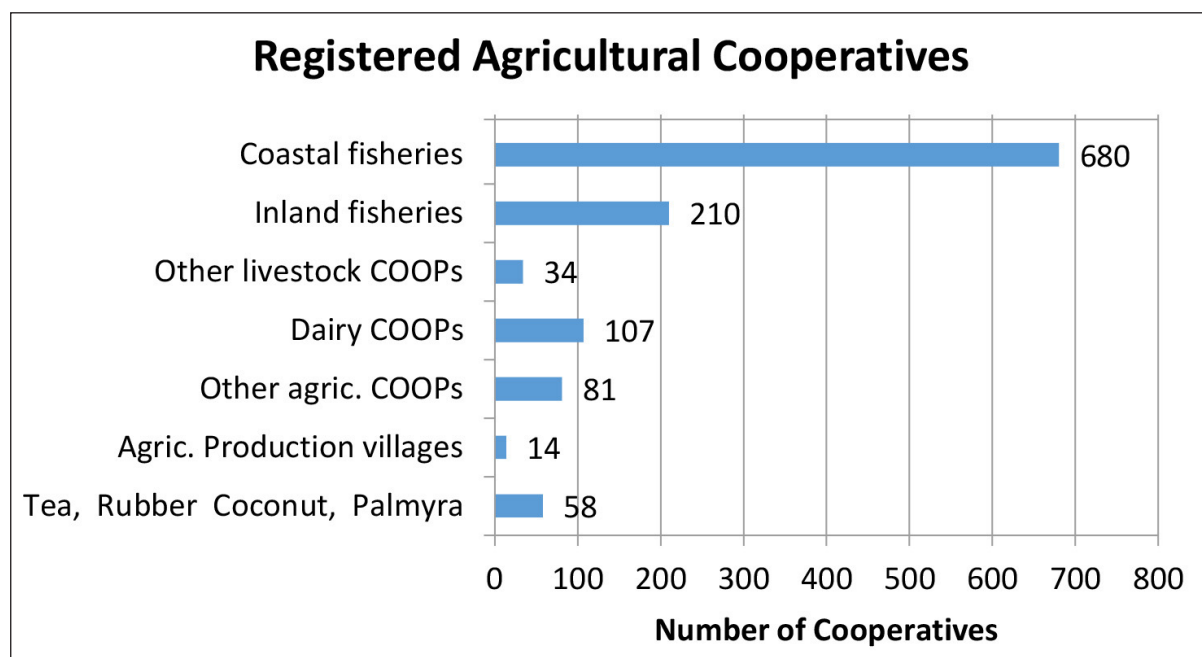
Registered Agricultural Cooperatives

Coastal fisheries 680
Inland fisheries 210
Other livestock COOPs 34
Dairy COOPs 107
Other agric. COOPs 81
Agric. Production villages 14
Tea, Rubber Coconut, Palmyra 58

0 100 200 300 400 500 600 700 800

Number of Cooperatives